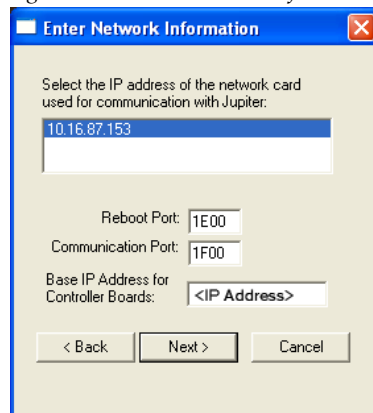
Enter Network Information

Select the IP address of the network card used for communication with Jupiter:

10.16.87.153

Reboot Port: 1E00

Communication Port: 1F00

Base IP Address for Controller Boards: <IP Address>

< Back

Next >

Cancel